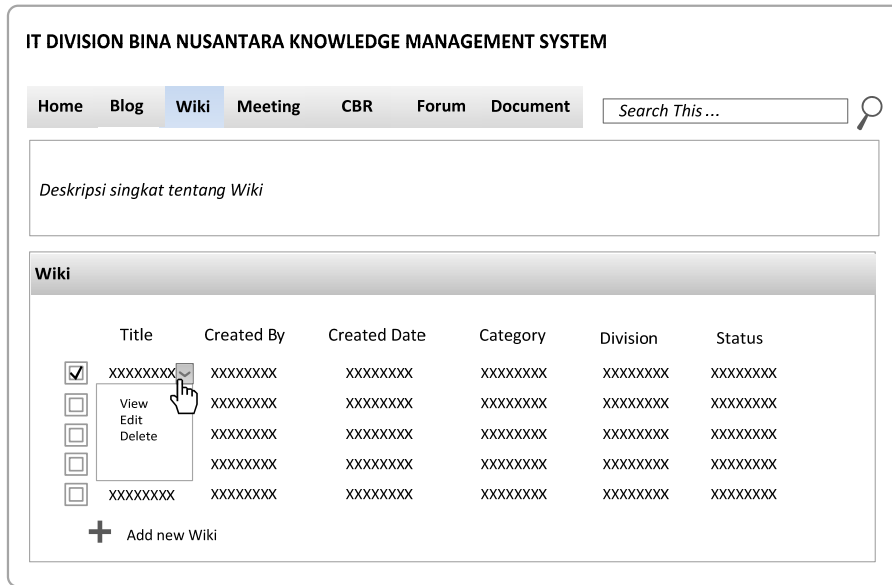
IT DIVISION BINA NUSANTARA KNOWLEDGE MANAGEMENT SYSTEM

Home Blog Wiki Meeting CBR Forum Document

Search This ...

Deskripsi singkat tentang Wiki

Wiki

| | Title | Created By | Created Date | Category | Division | Status |
|---|---|---|---|---|---|---|
| ☑ | XXXXXXXX | XXXXXXXX | XXXXXXXX | XXXXXXXX | XXXXXXXX | XXXXXXXX |
| ☐ | | XXXXXXXX | XXXXXXXX | XXXXXXXX | XXXXXXXX | XXXXXXXX |
| ☐ | | XXXXXXXX | XXXXXXXX | XXXXXXXX | XXXXXXXX | XXXXXXXX |
| ☐ | | XXXXXXXX | XXXXXXXX | XXXXXXXX | XXXXXXXX | XXXXXXXX |
| ☐ | XXXXXXXX | XXXXXXXX | XXXXXXXX | XXXXXXXX | XXXXXXXX | XXXXXXXX |

View
Edit
Delete

Add new Wiki